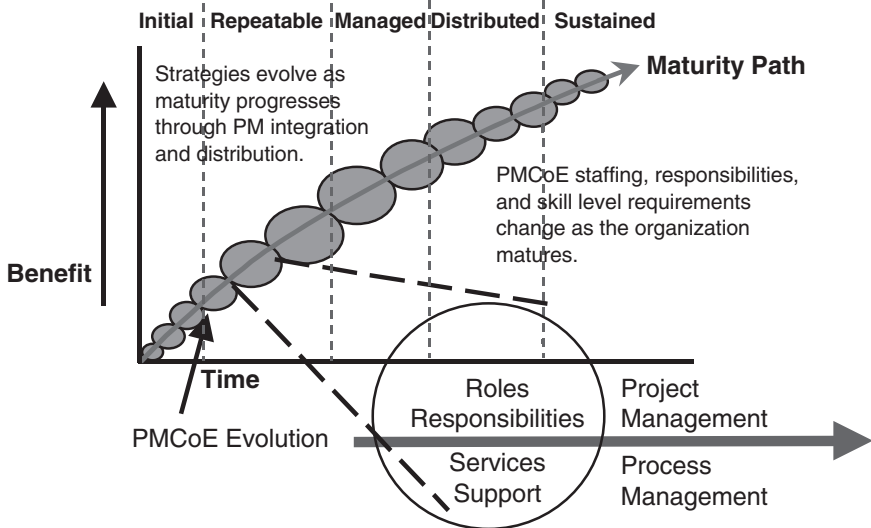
Initial Repeatable Managed Distributed Sustained

Maturity Path

Strategies evolve as maturity progresses through PM integration and distribution.

PMCoE staffing, responsibilities, and skill level requirements change as the organization matures.

Benefit

Time

PMCoE Evolution

Roles
Responsibilities

Services
Support

Project
Management

Process
Management